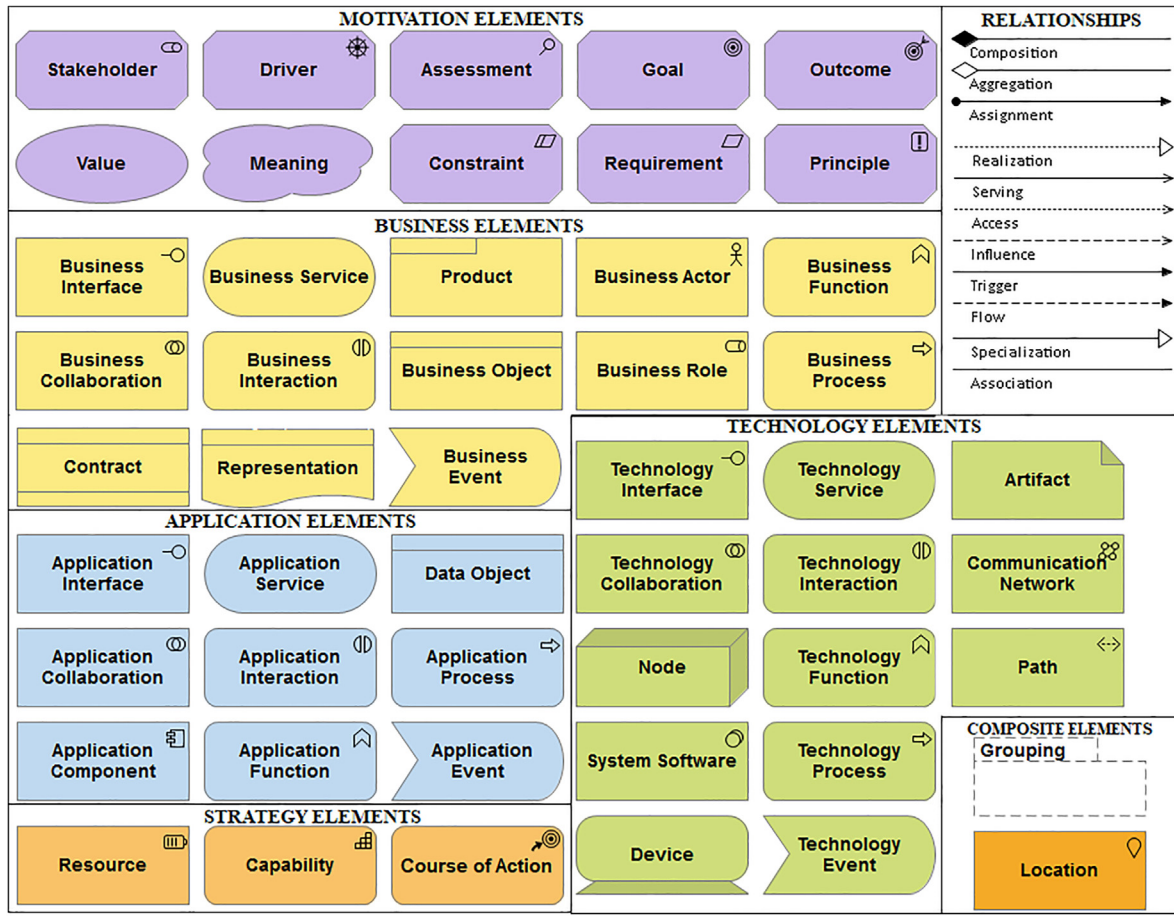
MOTIVATION ELEMENTS

Stakeholder

Driver

Assessment

Goal

Outcome

Value

Meaning

Constraint

Requirement

Principle

RELATIONSHIPS

Composition

Aggregation

Assignment

Realization

Serving

Access

Influence

Trigger

Flow

Specialization

Association

BUSINESS ELEMENTS

Business Interface

Business Service

Product

Business Actor

Business Function

Business Collaboration

Business Interaction

Business Object

Business Role

Business Process

Contract

Representation

Business Event

TECHNOLOGY ELEMENTS

Technology Interface

Technology Service

Artifact

Technology Collaboration

Technology Interaction

Communication Network

Node

Technology Function

Path

System Software

Technology Process

Device

Technology Event

APPLICATION ELEMENTS

Application Interface

Application Service

Data Object

Application Collaboration

Application Interaction

Application Process

Application Component

Application Function

Application Event

STRATEGY ELEMENTS

Resource

Capability

Course of Action

COMPOSITE ELEMENTS

Grouping

Location